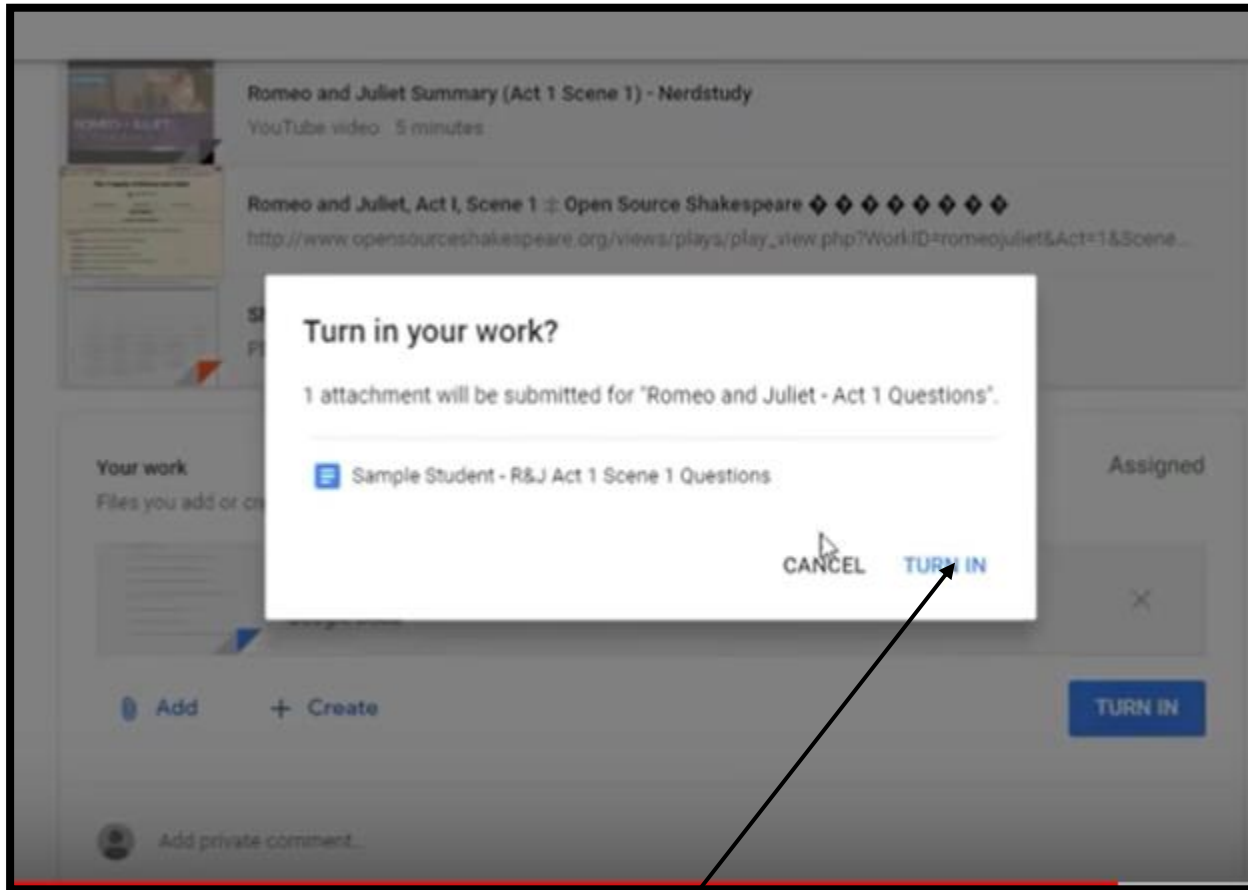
ROMEO + JULIET

Romeo and Juliet Summary (Act 1 Scene 1) - Nerdstudy
YouTube video 5 minutes

Romeo and Juliet, Act I, Scene 1 :: Open Source Shakespeare � � � � � � � �
http://www.opensourceshakespeare.org/views/plays/play_view.php?WorkID=romeojuliet&Act=1&Scene...

Sl
Pl

Turn in your work?

1 attachment will be submitted for "Romeo and Juliet - Act 1 Questions".

Sample Student - R&J Act 1 Scene 1 Questions

CANCEL TURN IN

Your work
Files you add or cr

Assigned

Google Docs

×

Add + Create

TURN IN

Add private comment...